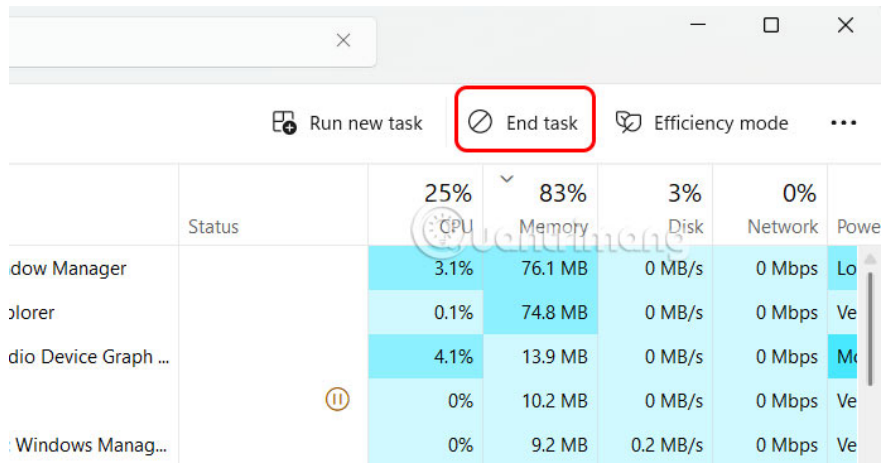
Run new task End task Efficiency mode ...

| | Status | 25% CPU | 83% Memory | 3% Disk | 0% Network | Powe |
|---|---|---|---|---|---|---|
| dow Manager | | 3.1% | 76.1 MB | 0 MB/s | 0 Mbps | Lo |
| plorer | | 0.1% | 74.8 MB | 0 MB/s | 0 Mbps | Ve |
| dio Device Graph ... | | 4.1% | 13.9 MB | 0 MB/s | 0 Mbps | Mo |
| | | 0% | 10.2 MB | 0 MB/s | 0 Mbps | Ve |
| Windows Manag... | | 0% | 9.2 MB | 0.2 MB/s | 0 Mbps | Ve |

Quantrimang